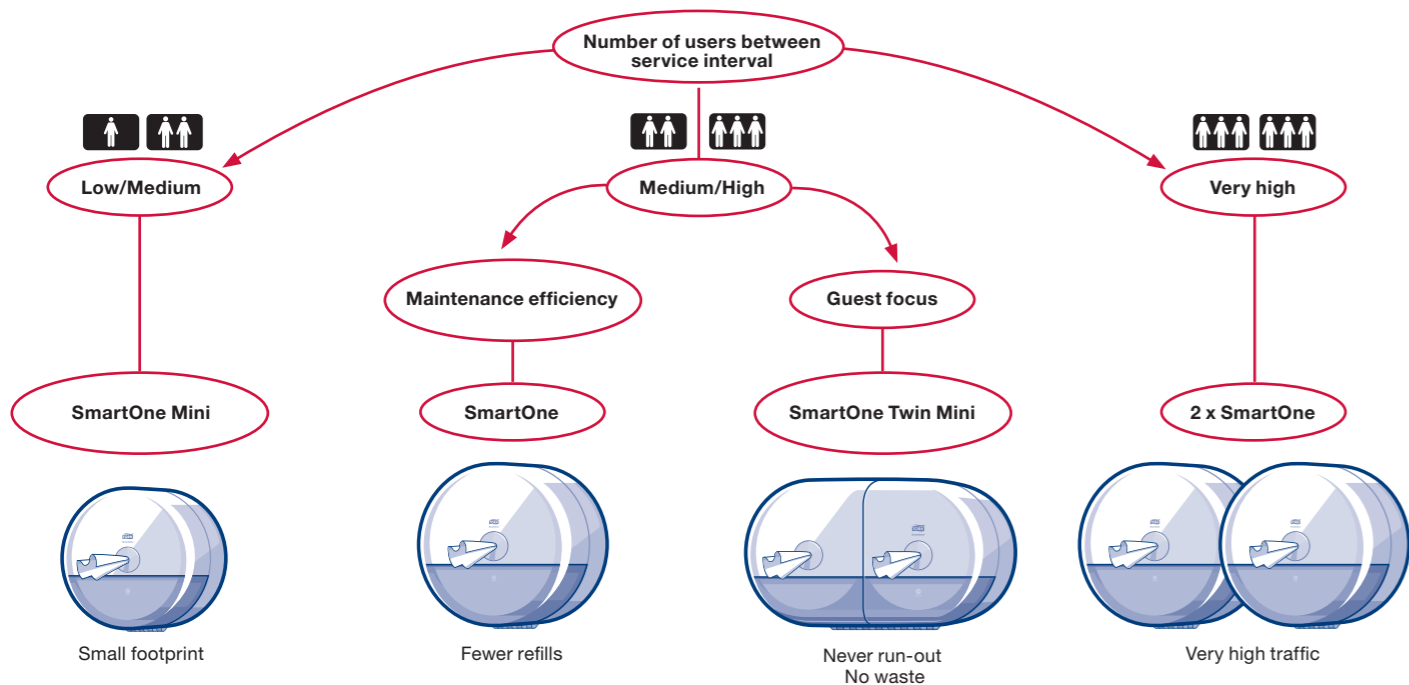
Number of users between service interval

Low/Medium

Medium/High

Very high

Maintenance efficiency

Guest focus

SmartOne Mini

SmartOne

SmartOne Twin Mini

2 x SmartOne

Small footprint

Fewer refills

Never run-out
No waste

Very high traffic